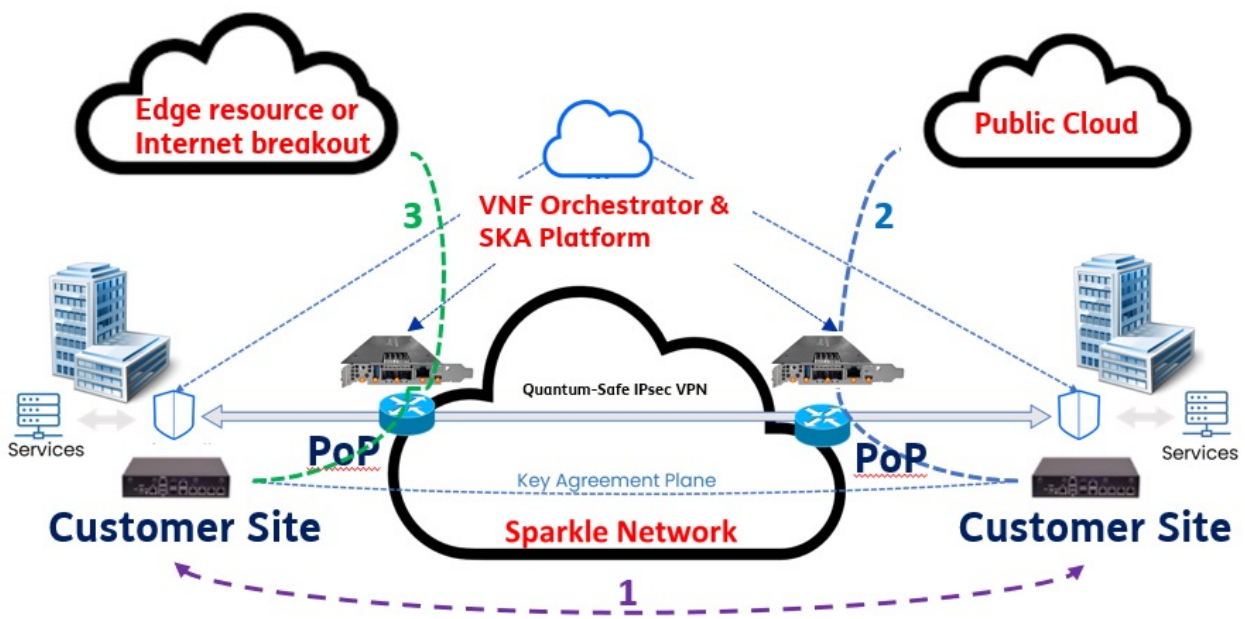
Edge resource or Internet breakout

Public Cloud

3

VNF Orchestrator & SKA Platform

2

Quantum-Safe IPsec VPN

Services

PoP

PoP

Services

Key Agreement Plane

Customer Site

Sparkle Network

Customer Site

1